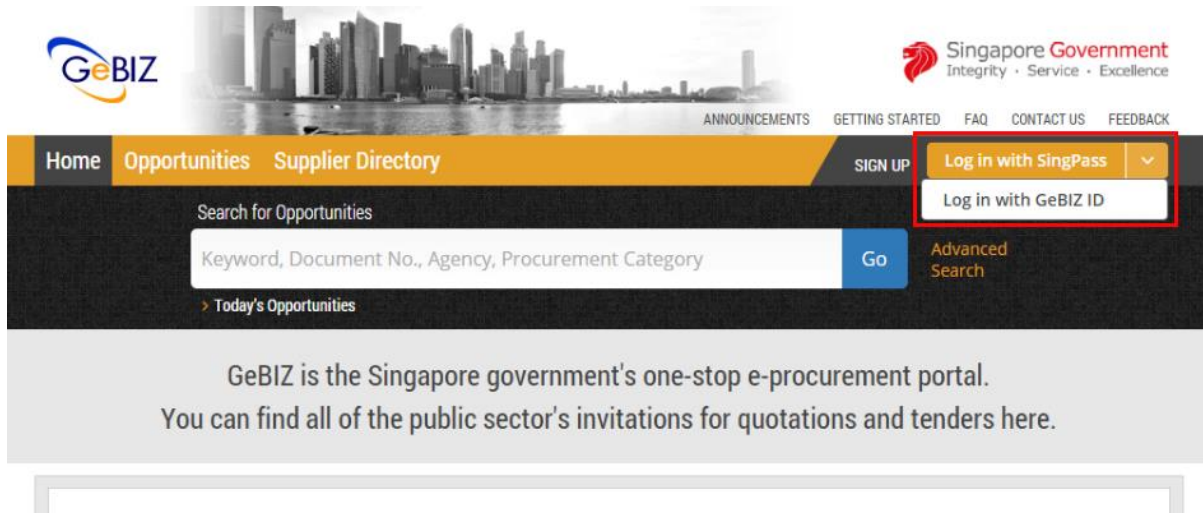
GeBIZ

Singapore Government
Integrity · Service · Excellence

ANNOUNCEMENTS GETTING STARTED FAQ CONTACT US FEEDBACK

Home Opportunities Supplier Directory

SIGN UP Log in with SingPass

Log in with GeBIZ ID

Search for Opportunities

Keyword, Document No., Agency, Procurement Category

Go

Advanced Search

› Today's Opportunities

GeBIZ is the Singapore government's one-stop e-procurement portal.
You can find all of the public sector's invitations for quotations and tenders here.